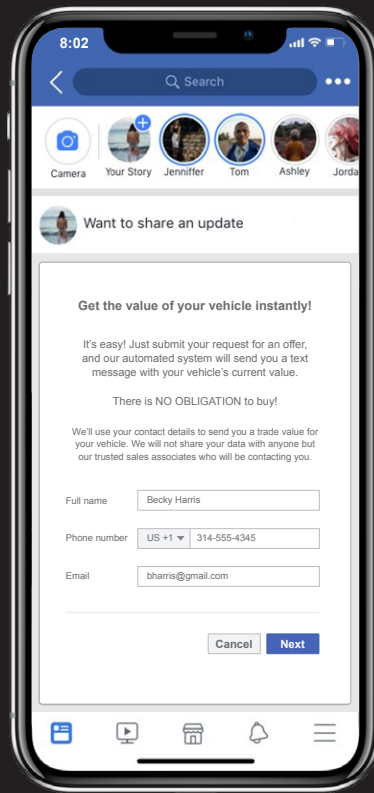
8:02

Search

Camera
Your Story
Jenniffer
Tom
Ashley
Jorda

Want to share an update

Get the value of your vehicle instantly!

It's easy! Just submit your request for an offer, and our automated system will send you a text message with your vehicle's current value.

There is NO OBLIGATION to buy!

We'll use your contact details to send you a trade value for your vehicle. We will not share your data with anyone but our trusted sales associates who will be contacting you.

Full name | Becky Harris

Phone number | US +1 | 314-555-4345

Email | bharris@gmail.com

Cancel
Next